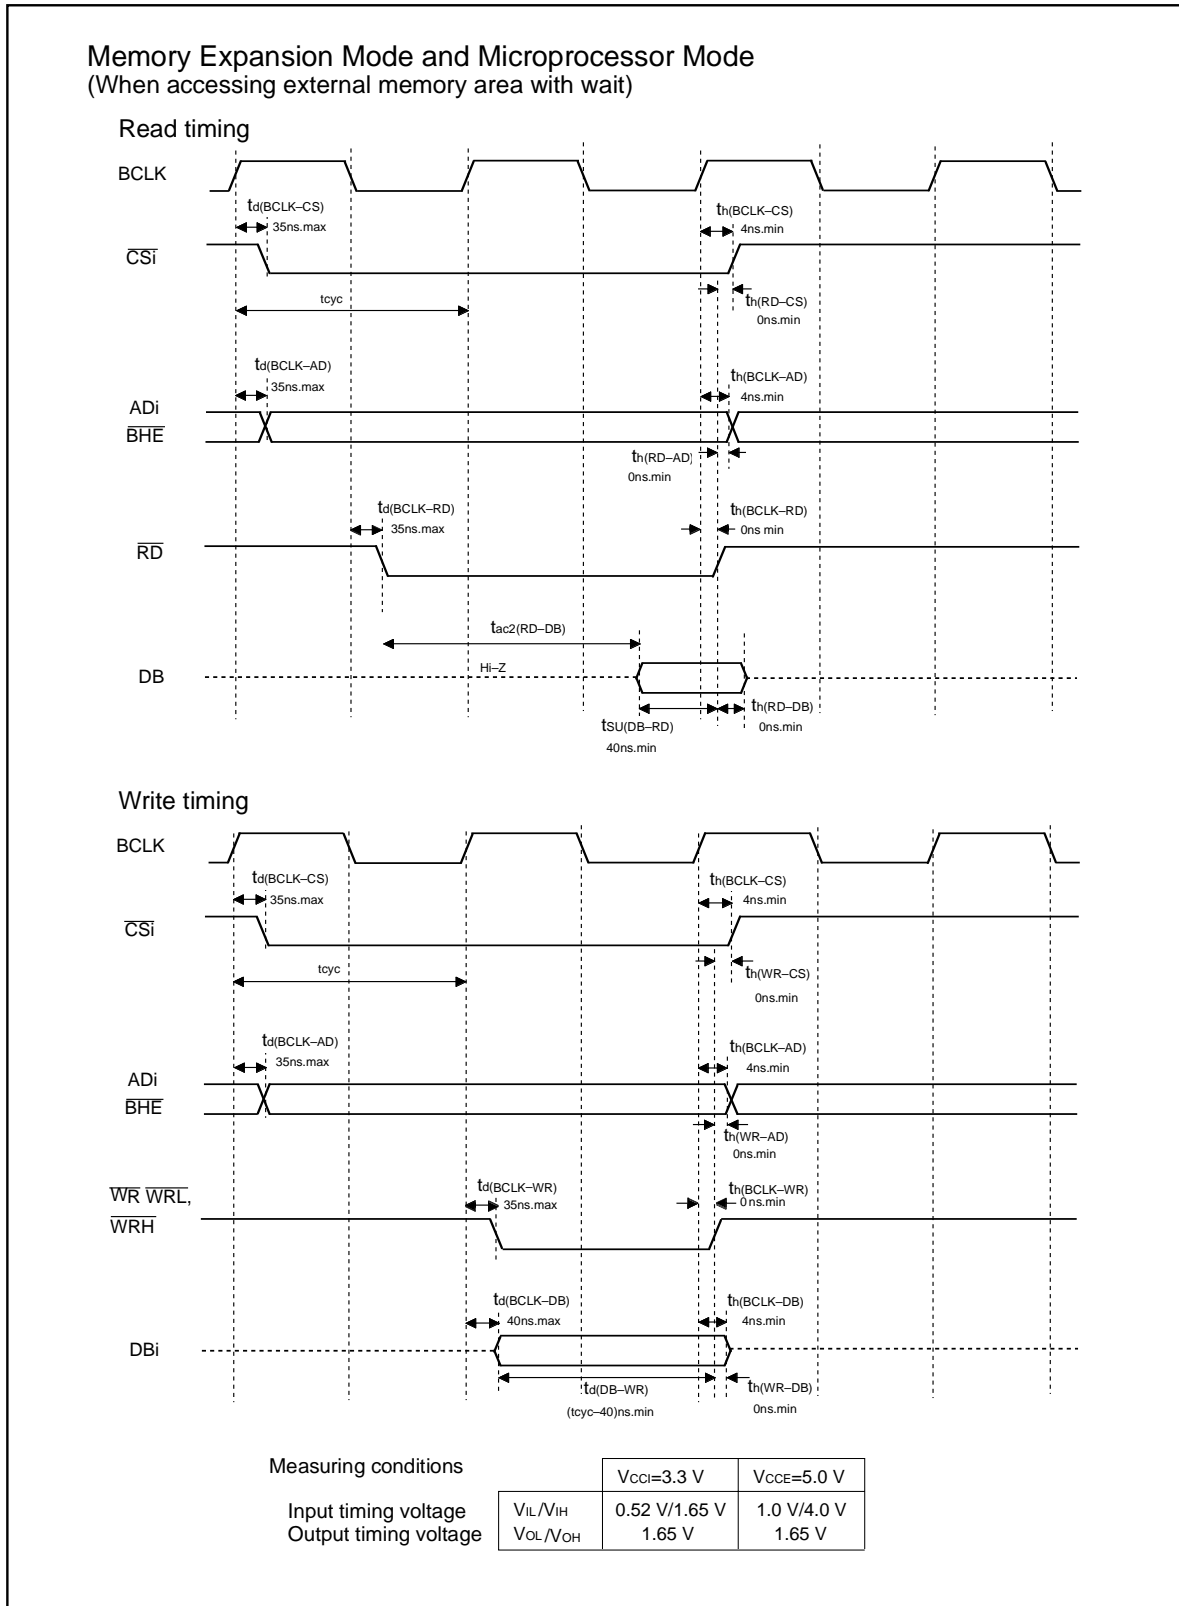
Memory Expansion Mode and Microprocessor Mode
(When accessing external memory area with wait)

Read timing

BCLK

$t_{d(BCLK-CS)}$
35ns.max

$t_{h(BCLK-CS)}$
4ns.min

$\overline{CSi}$

tcyc

$t_{h(RD-CS)}$
0ns.min

$t_{d(BCLK-AD)}$
35ns.max

$t_{h(BCLK-AD)}$
4ns.min

ADi
$\overline{BHE}$

$t_{h(RD-AD)}$
0ns.min

$t_{d(BCLK-RD)}$
35ns.max

$t_{h(BCLK-RD)}$
0ns min

$\overline{RD}$

$t_{ac2(RD-DB)}$

DB

Hi–Z

$t_{SU(DB-RD)}$
40ns.min

$t_{h(RD-DB)}$
0ns.min

Write timing

BCLK

$t_{d(BCLK-CS)}$
35ns.max

$t_{h(BCLK-CS)}$
4ns.min

$\overline{CSi}$

tcyc

$t_{h(WR-CS)}$
0ns.min

$t_{d(BCLK-AD)}$
35ns.max

$t_{h(BCLK-AD)}$
4ns.min

ADi
$\overline{BHE}$

$t_{h(WR-AD)}$
0ns.min

$\overline{WR}$ $\overline{WRL}$,
$\overline{WRH}$

$t_{d(BCLK-WR)}$
35ns.max

$t_{h(BCLK-WR)}$
0 ns.min

$t_{d(BCLK-DB)}$
40ns.max

$t_{h(BCLK-DB)}$
4ns.min

DBi

$t_{d(DB-WR)}$
(tcyc–40)ns.min

$t_{h(WR-DB)}$
0ns.min

Measuring conditions

| | | $V_{CCI}$=3.3 V | $V_{CCE}$=5.0 V |
|---|---|---|---|
| Input timing voltage | $V_{IL}/V_{IH}$ | 0.52 V/1.65 V | 1.0 V/4.0 V |
| Output timing voltage | $V_{OL}/V_{OH}$ | 1.65 V | 1.65 V |